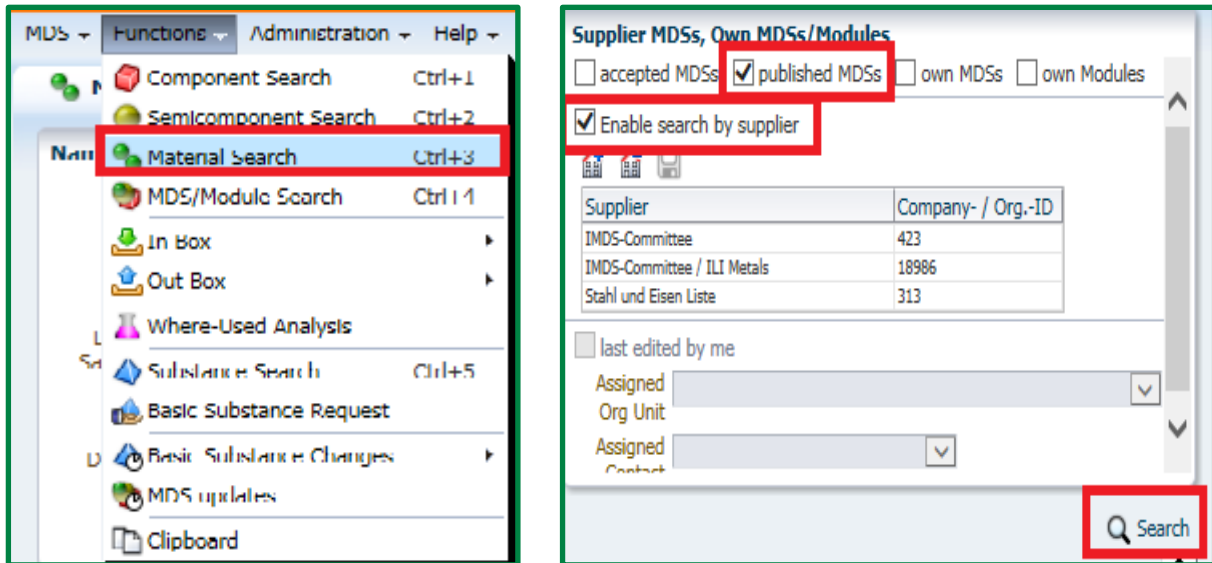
MDS Functions Administration Help

Component Search Ctrl+1
Semicomponent Search Ctrl+2
Material Search Ctrl+3
MDS/Module Search Ctrl+4
In Box
Out Box
Where-Used Analysis
Substance Search Ctrl+5
Basic Substance Request
Basic Substance Changes
MDS updates
Clipboard

Supplier MDSs, Own MDSs/Modules
accepted MDSs published MDSs own MDSs own Modules
Enable search by supplier

| Supplier | Company- / Org.-ID |
|---|---|
| IMDS-Committee | 423 |
| IMDS-Committee / ILI Metals | 18986 |
| Stahl und Eisen Liste | 313 |

last edited by me
Assigned Org Unit
Assigned Contact
Search